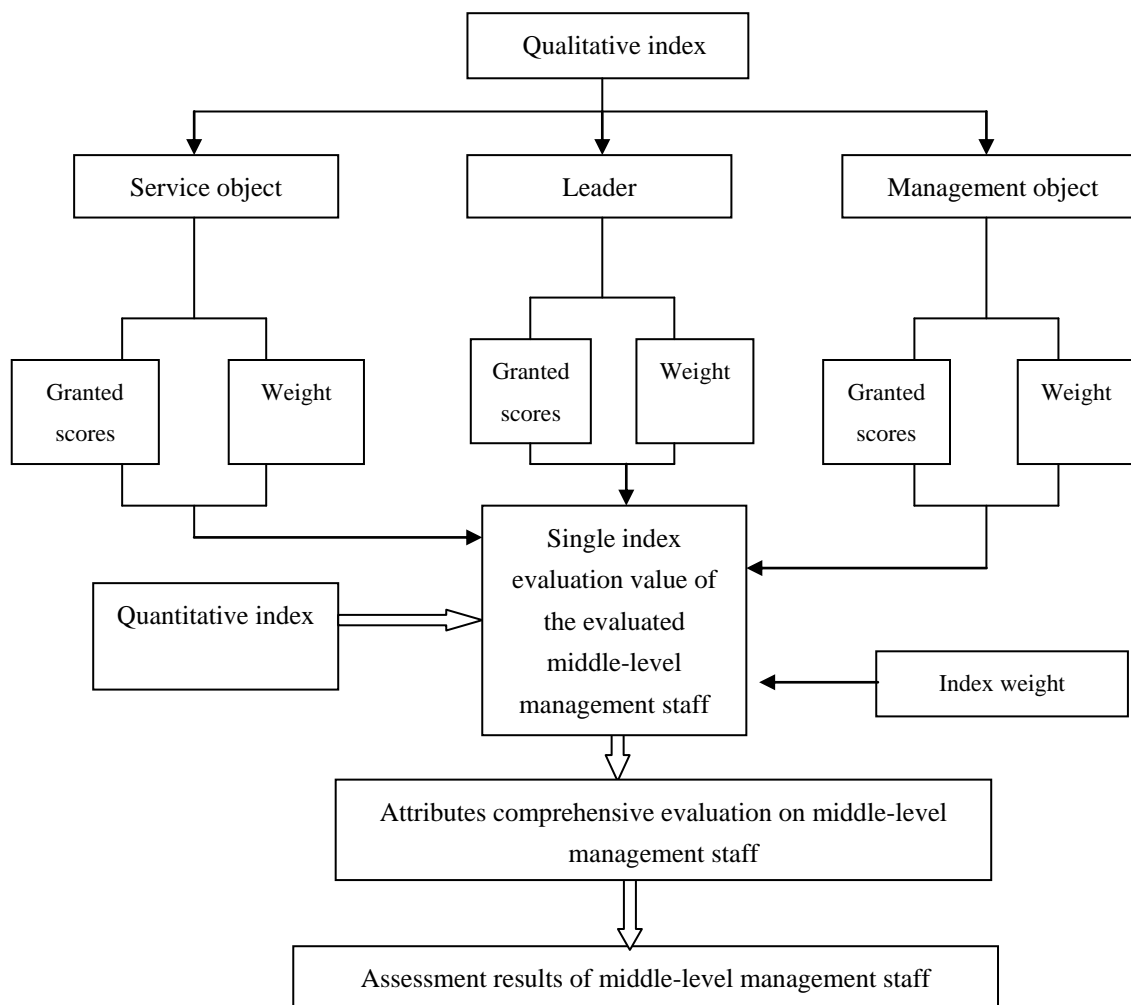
Qualitative index

Service object

Leader

Management object

Granted scores

Weight

Granted scores

Weight

Granted scores

Weight

Single index evaluation value of the evaluated middle-level management staff

Quantitative index

Index weight

Attributes comprehensive evaluation on middle-level management staff

Assessment results of middle-level management staff